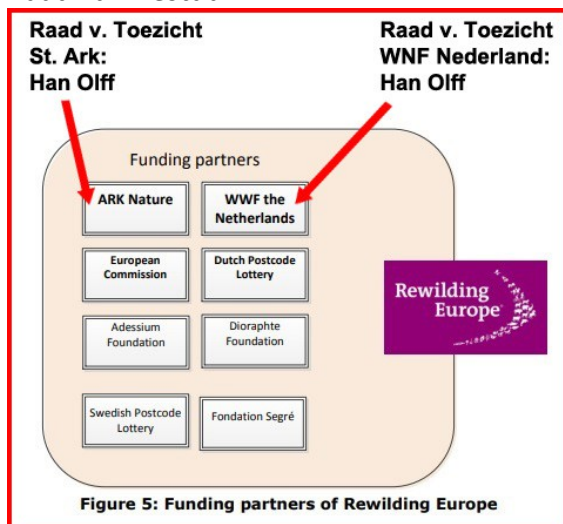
Raad v. Toezicht St. Ark: Han Olff

Raad v. Toezicht WNF Nederland: Han Olff

Funding partners

ARK Nature

WWF the Netherlands

European Commission

Dutch Postcode Lottery

Adessium Foundation

Dioraphte Foundation

Swedish Postcode Lottery

Fondation Segré

Rewilding Europe

Figure 5: Funding partners of Rewilding Europe